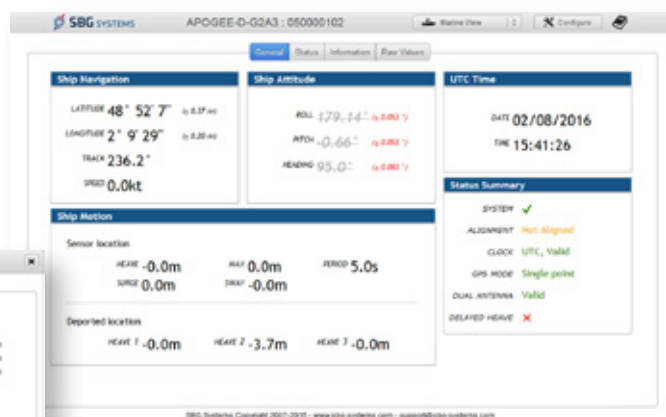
SBG SYSTEMS APOGEE-D-G2A3 : 050000102

Marine View Configure

General Status Information Raw Values

Ship Navigation

LATITUDE 48° 52' 7" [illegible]

LONGITUDE 2° 9' 29" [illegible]

TRACK 236.2°

SPEED 0.0kt

Ship Attitude

ROLL 179.14° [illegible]

PITCH -0.66° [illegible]

HEADING 95.0° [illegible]

UTC Time

DATE 02/08/2016

TIME 15:41:26

Status Summary

SYSTEM ✓

ALIGNMENT Not Aligned

CLOCK UTC, Valid

GPS MODE Single point

DUAL ANTENNA Valid

DELAYED HEAVE ✕

Ship Motion

Sensor location

HEAVE -0.0m MAX 0.0m PERIOD 5.0s

SURGE 0.0m SWAY -0.0m

Deported location

HEAVE 1 -0.0m HEAVE 2 -3.7m HEAVE 3 -0.0m

SBG Systems Copyright 2007-2015 - www.sbg-systems.com - support@sbg-systems.com